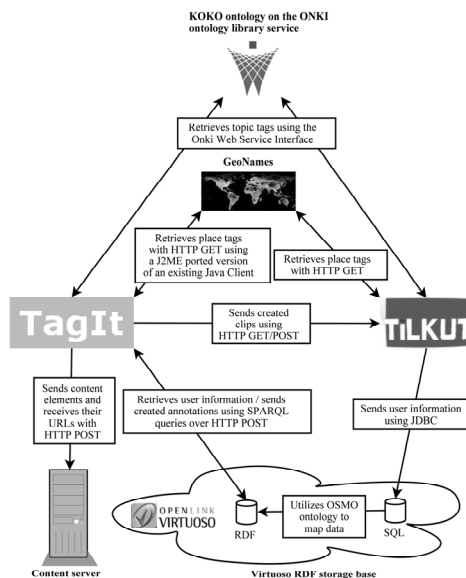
KOKO ontology on the ONKI ontology library service

Retrieves topic tags using the Onki Web Service Interface

GeoNames

Retrieves place tags with HTTP GET using a J2ME ported version of an existing Java Client

Retrieves place tags with HTTP GET

TagIt

Sends created clips using HTTP GET/POST

TILKUT

Sends content elements and receives their URLs with HTTP POST

Retrieves user information / sends created annotations using SPARQL queries over HTTP POST

Sends user information using JDBC

OPENLINK VIRTUOSO

RDF

Utilizes OSMO ontology to map data

SQL

Content server

Virtuoso RDF storage base